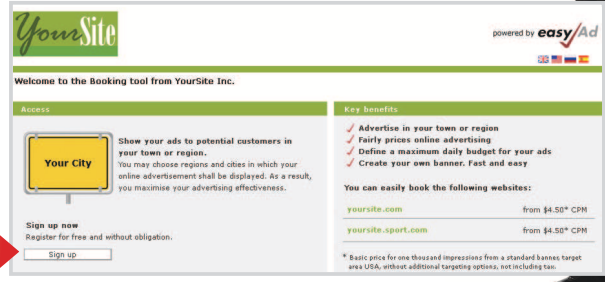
YourSite

powered by easyAd

Welcome to the Booking tool from YourSite Inc.

Access

Your City

Show your ads to potential customers in your town or region.
You may choose regions and cities in which your online advertisement shall be displayed. As a result, you maximise your advertising effectiveness.

Sign up now
Register for free and without obligation.

Sign up

Key benefits

Advertise in your town or region
Fairly prices online advertising
Define a maximum daily budget for your ads
Create your own banner. Fast and easy

You can easily book the following websites:

| yoursite.com | from $4.50* CPM |
|---|---|
| yoursite.sport.com | from $4.50* CPM |

* Basic price for one thousand impressions from a standard banner, target area USA, without additional targeting options, not including tax.